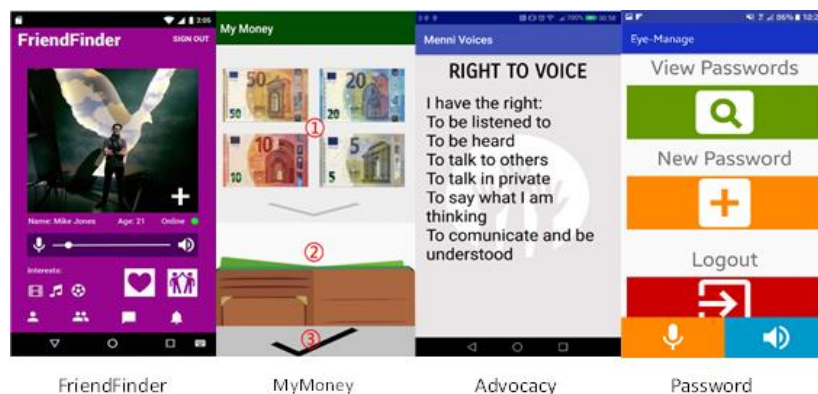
2:05
FriendFinder
SIGN OUT
Name: Mike Jones
Age: 21
Online
Interests:

My Money
50
20
①
10
5
②
③

Menni Voices
RIGHT TO VOICE
I have the right:
To be listened to
To be heard
To talk to others
To talk in private
To say what I am thinking
To comunicate and be understood

Eye-Manage
View Passwords
New Password
Logout

FriendFinder
MyMoney
Advocacy
Password